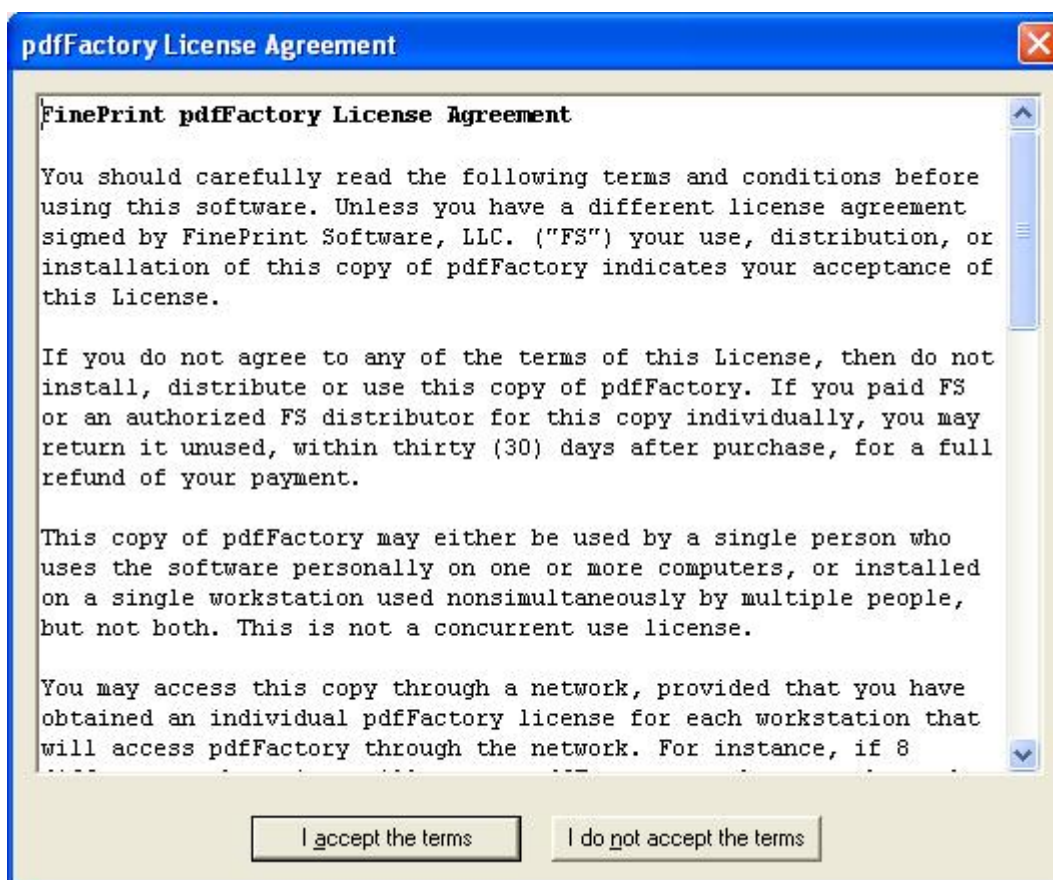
pdfFactory License Agreement

FinePrint pdfFactory License Agreement

You should carefully read the following terms and conditions before using this software. Unless you have a different license agreement signed by FinePrint Software, LLC. ("FS") your use, distribution, or installation of this copy of pdfFactory indicates your acceptance of this License.

If you do not agree to any of the terms of this License, then do not install, distribute or use this copy of pdfFactory. If you paid FS or an authorized FS distributor for this copy individually, you may return it unused, within thirty (30) days after purchase, for a full refund of your payment.

This copy of pdfFactory may either be used by a single person who uses the software personally on one or more computers, or installed on a single workstation used nonsimultaneously by multiple people, but not both. This is not a concurrent use license.

You may access this copy through a network, provided that you have obtained an individual pdfFactory license for each workstation that will access pdfFactory through the network. For instance, if 8 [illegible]

I accept the terms

I do not accept the terms